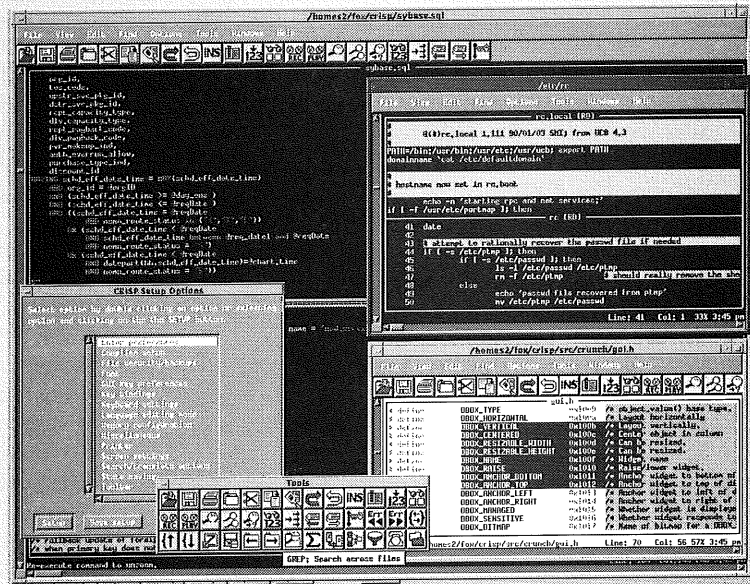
/homes2/fox/crisp/sybase.sql

File View Edit Find Options Tools Window Help

sybase.sql

/etc/rc

File View Edit Find Options Tools Window Help

rc.local (RO)

@(#)rc.local 1.111 90/01/03 SMI; from UCB 4.3

PATH=/bin:/usr/bin:/usr/etc:/usr/ucb; export PATH
domainname `cat /etc/defaultdomain`

#
# hostname now set in rc.boot
#

echo -n 'starting rpc and net services:'
if [ -f /usr/etc/portmap ]; then

rc (RO)

41 date
42
43 # attempt to rationally recover the passwd file if needed
44 if [ -s /etc/ptmp ]; then
45 if [ -s /etc/passwd ]; then
46 ls -l /etc/passwd /etc/ptmp
47 rm -f /etc/ptmp # should really remove the shc
48 else
49 echo 'passwd file recovered from ptmp'
50 mv /etc/ptmp /etc/passwd

Line: 41 Col: 1 33% 3:45 pm

CRISP Setup Options

Select option by double clicking on an option or selecting option and clicking on the SETUP button.

Select Exit SETUP

/homes2/fox/crisp/src/crunch/gui.h

File View Edit Find Options Tools Window Help

gui.h

DBOX_TYPE 0x1009 /* object_value() base type.
DBOX_HORIZONTAL /* Layout horizontally.
DBOX_VERTICAL /* Layout vertically.
DBOX_CENTERED /* Center object in column
DBOX_RESIZABLE_WIDTH /* Can be resized.
DBOX_RESIZABLE_HEIGHT /* Can be resized.
DBOX_NAME /* Widget name
DBOX_RAISE /* Raise/lower widget.
DBOX_ANCHOR_BOTTOM /* Anchor widget to bottom of
DBOX_ANCHOR_TOP 0x1012 /* Anchor widget to top of di
DBOX_ANCHOR_LEFT 0x1013 /* Anchor widget to left of d
DBOX_ANCHOR_RIGHT 0x1014 /* Anchor widget to right of
DBOX_MANAGED 0x1015 /* Whether widget is displaye
DBOX_SENSITIVE 0x1016 /* Whether widget responds to
DBOX_BITMAP 0x1017 /* Name of bitmap for a DBOX_

homes2/fox/crisp/src/crunch/gui.h Line: 70 Col: 56 57% 3:45 pm

Tools

GREP: Search across files

Re-execute command to unconn.